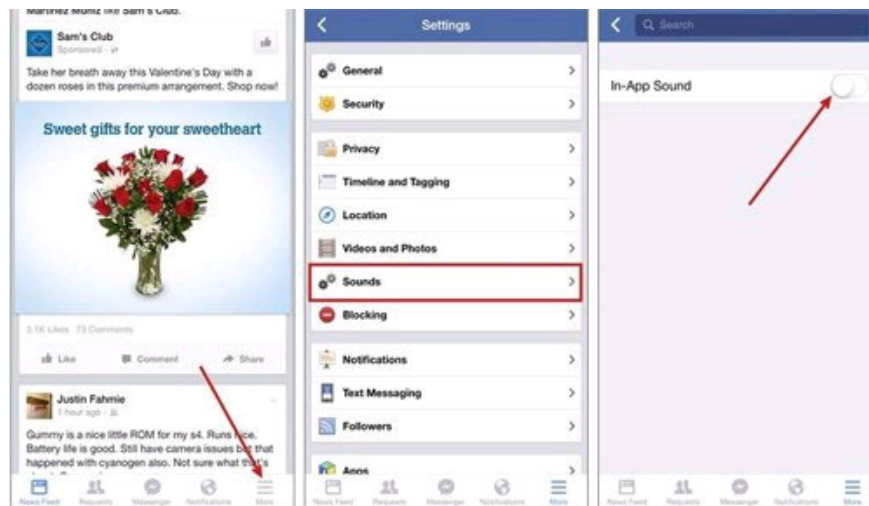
Martinez Muniz like Sam's Club.

Sam's Club
Sponsored

Take her breath away this Valentine's Day with a dozen roses in this premium arrangement. Shop now!

Sweet gifts for your sweetheart

3.1K Likes 73 Comments

Like Comment Share

Justin Fahmie
1 hour ago

Gummy is a nice little ROM for my s4. Runs nice. Battery life is good. Still have camera issues but that happened with cyanogen also. Not sure what this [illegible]

News Feed Requests Messenger Notifications More

Settings

General
Security
Privacy
Timeline and Tagging
Location
Videos and Photos
Sounds
Blocking
Notifications
Text Messaging
Followers
Apps

News Feed Requests Messenger Notifications More

Search

In-App Sound

News Feed Requests Messenger Notifications More